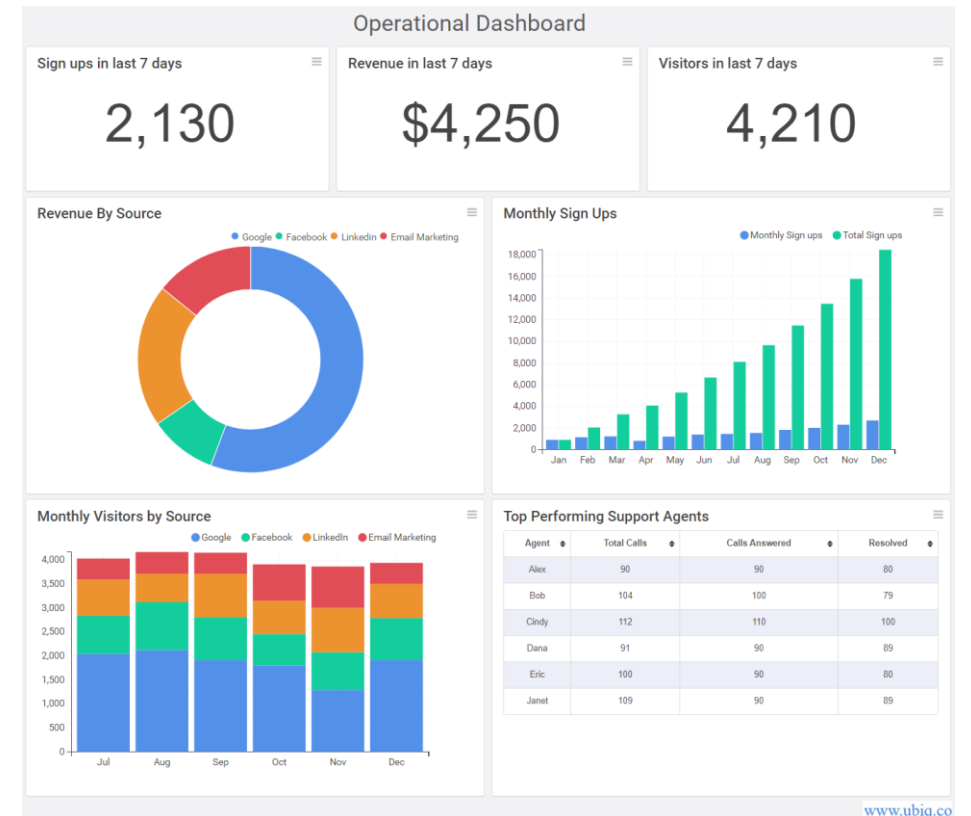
Operational Dashboard

Sign ups in last 7 days

2,130

Revenue in last 7 days

$4,250

Visitors in last 7 days

4,210

Revenue By Source

Google Facebook Linkedin Email Marketing

Monthly Sign Ups

Monthly Sign ups Total Sign ups

18,000
16,000
14,000
12,000
10,000
8,000
6,000
4,000
2,000
0

Jan Feb Mar Apr May Jun Jul Aug Sep Oct Nov Dec

Monthly Visitors by Source

Google Facebook LinkedIn Email Marketing

4,000
3,500
3,000
2,500
2,000
1,500
1,000
500
0

Jul Aug Sep Oct Nov Dec

Top Performing Support Agents

| Agent | Total Calls | Calls Answered | Resolved |
|---|---|---|---|
| Alex | 90 | 90 | 80 |
| Bob | 104 | 100 | 79 |
| Cindy | 112 | 110 | 100 |
| Dana | 91 | 90 | 89 |
| Eric | 100 | 90 | 80 |
| Janet | 109 | 90 | 89 |

www.ubiq.co